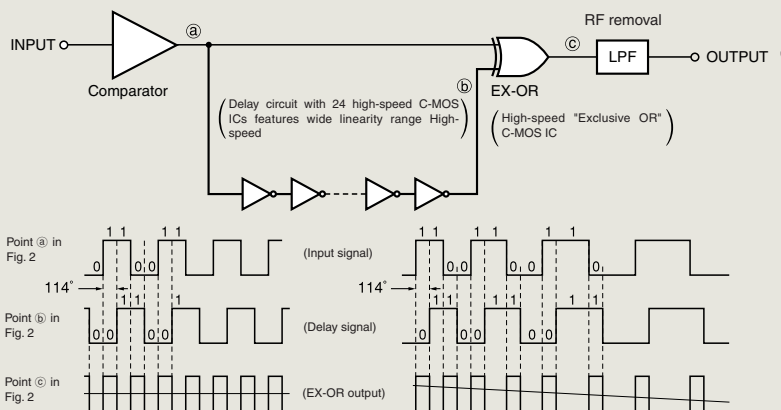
RF removal

INPUT

ⓐ

Comparator

ⓑ

EX-OR

ⓒ

LPF

OUTPUT

(Delay circuit with 24 high-speed C-MOS ICs features wide linearity range High-speed)

(High-speed "Exclusive OR" C-MOS IC)

Point ⓐ in Fig. 2

1 1 1 1

0 0 0

(Input signal)

1 1 1 1 1 1

0 0 0 0 0 0 0

114°

114°

Point ⓑ in Fig. 2

1 1 1

0 0

(Delay signal)

1 1 1 1

0 0 0

Point ⓒ in Fig. 2

(EX-OR output)